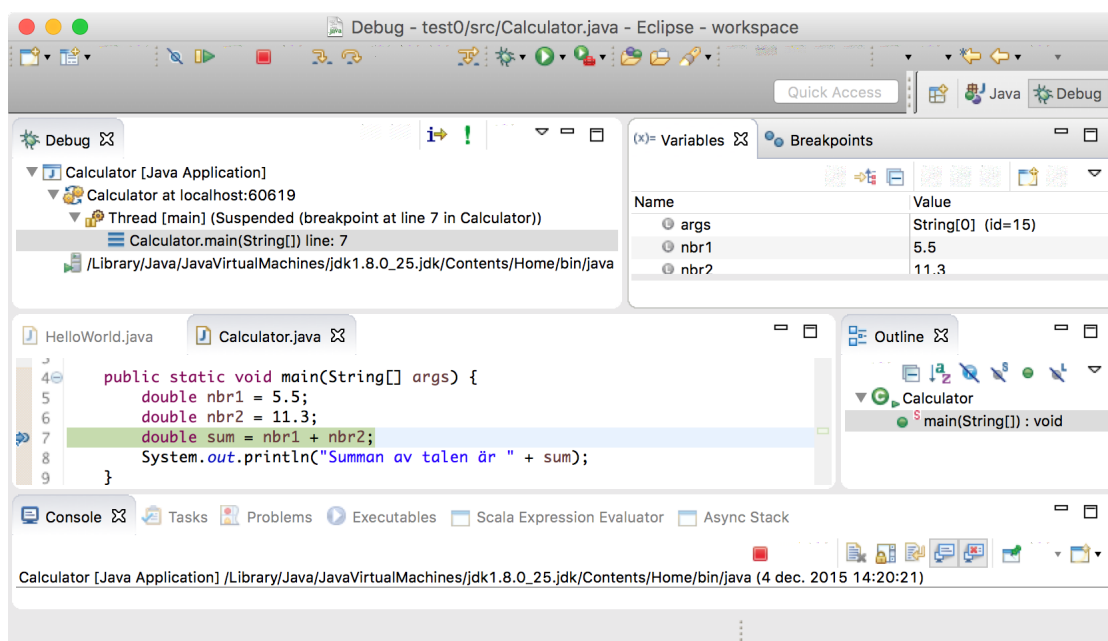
Debug - test0/src/Calculator.java - Eclipse - workspace

Quick Access

Java Debug

Debug

Calculator [Java Application]
Calculator at localhost:60619
Thread [main] (Suspended (breakpoint at line 7 in Calculator))
Calculator.main(String[]) line: 7
/Library/Java/JavaVirtualMachines/jdk1.8.0_25.jdk/Contents/Home/bin/java

(x)= Variables Breakpoints

| Name | Value |
|---|---|
| args | String[0] (id=15) |
| nbr1 | 5.5 |
| nbr2 | 11.3 |

HelloWorld.java Calculator.java

```
3
4    public static void main(String[] args) {
5        double nbr1 = 5.5;
6        double nbr2 = 11.3;
7        double sum = nbr1 + nbr2;
8        System.out.println("Summan av talen är " + sum);
9    }
```

Outline

Calculator
main(String[]) : void

Console Tasks Problems Executables Scala Expression Evaluator Async Stack

Calculator [Java Application] /Library/Java/JavaVirtualMachines/jdk1.8.0_25.jdk/Contents/Home/bin/java (4 dec. 2015 14:20:21)